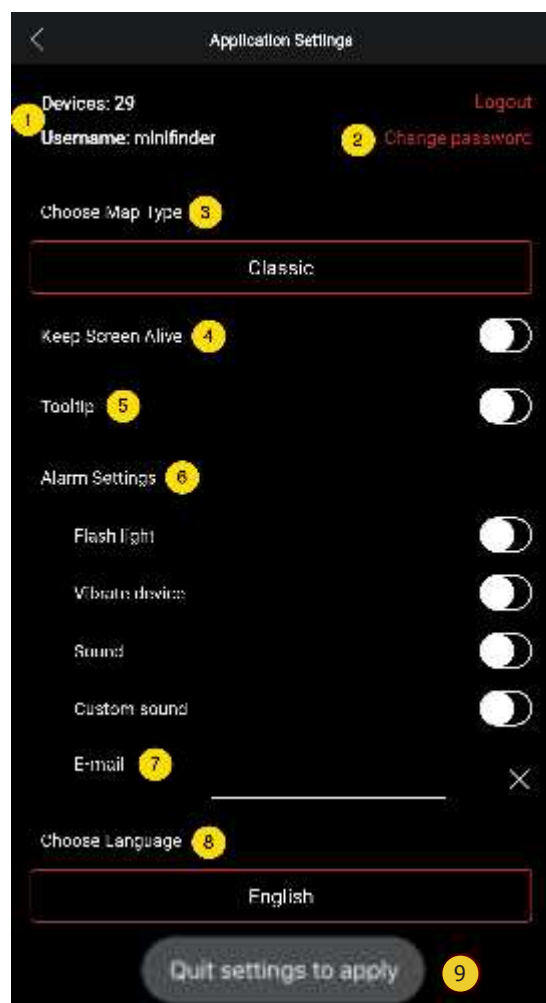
Application Settings

1 Devices: 29
Username: minifinder

Logout
2 Change password

Choose Map Type 3

Classic

Keep Screen Alive 4

Tooltip 5

Alarm Settings 6

Flash light

Vibrate device

Sound

Custom sound

E-mail 7

Choose Language 8

English

Quit settings to apply 9